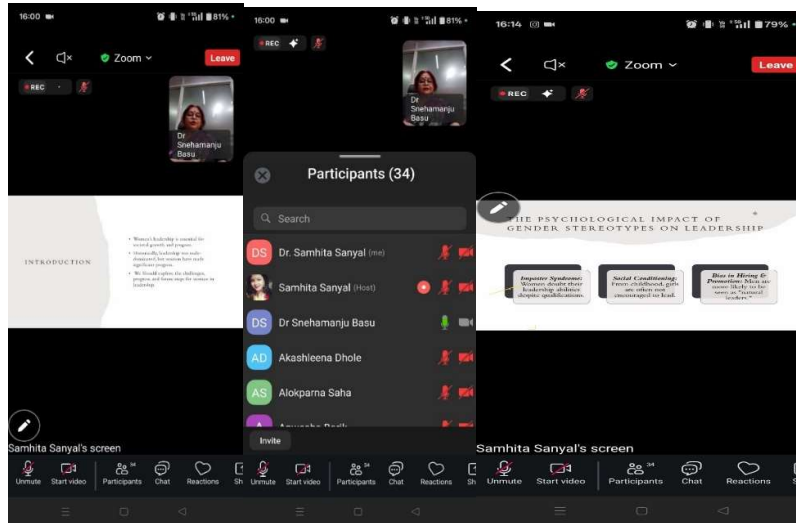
16:00 81%

Zoom Leave

REC

Dr Snehamanju Basu

INTRODUCTION

• Women's leadership is essential for societal growth and progress.
• Historically, leadership was male-dominated, but women have made significant progress.
• We Should explore the challenges, progress and future steps for women in leadership.

Samhita Sanyal's screen

Unmute Start video Participants 34 Chat Reactions Sh

16:00 81%

REC

Dr Snehamanju Basu

Participants (34)

Search

DS Dr. Samhita Sanyal (me)

Samhita Sanyal (Host)

DS Dr Snehamanju Basu

AD Akashleena Dhole

AS Alokparna Saha

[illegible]

Invite

Unmute Start video Participants 34 Chat Reactions Sh

16:14 79%

Zoom Leave

REC

THE PSYCHOLOGICAL IMPACT OF GENDER STEREOTYPES ON LEADERSHIP

Imposter Syndrome: Women doubt their leadership abilities despite qualifications.

Social Conditioning: From childhood, girls are often not encouraged to lead.

Bias in Hiring & Promotion: Men are more likely to be seen as "natural leaders."

Samhita Sanyal's screen

Unmute Start video Participants 34 Chat Reactions